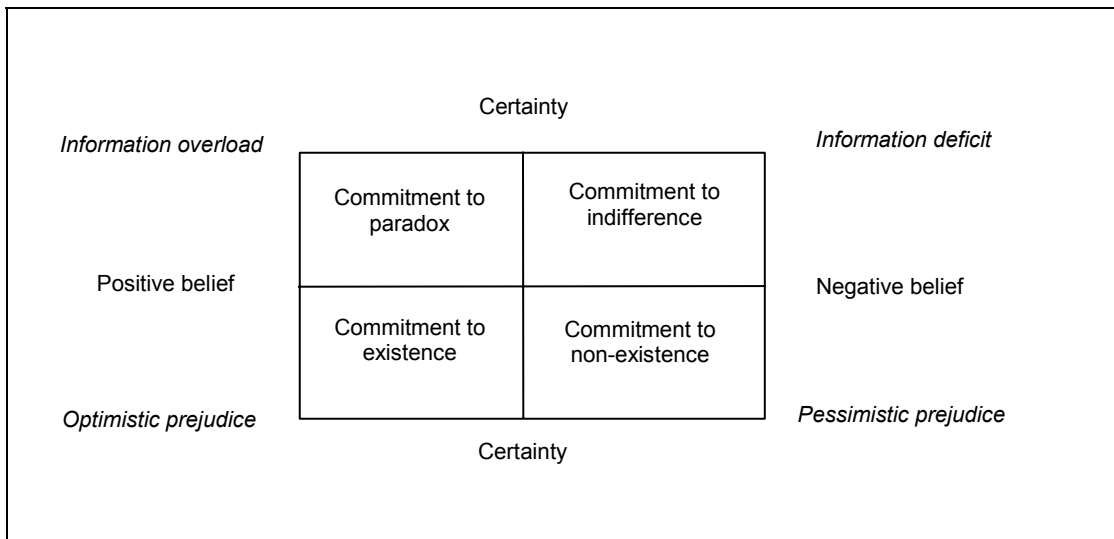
Certainty

*Information overload*

*Information deficit*

| Commitment to paradox | Commitment to indifference |
|---|---|
| Commitment to existence | Commitment to non-existence |

Positive belief

Negative belief

*Optimistic prejudice*

*Pessimistic prejudice*

Certainty